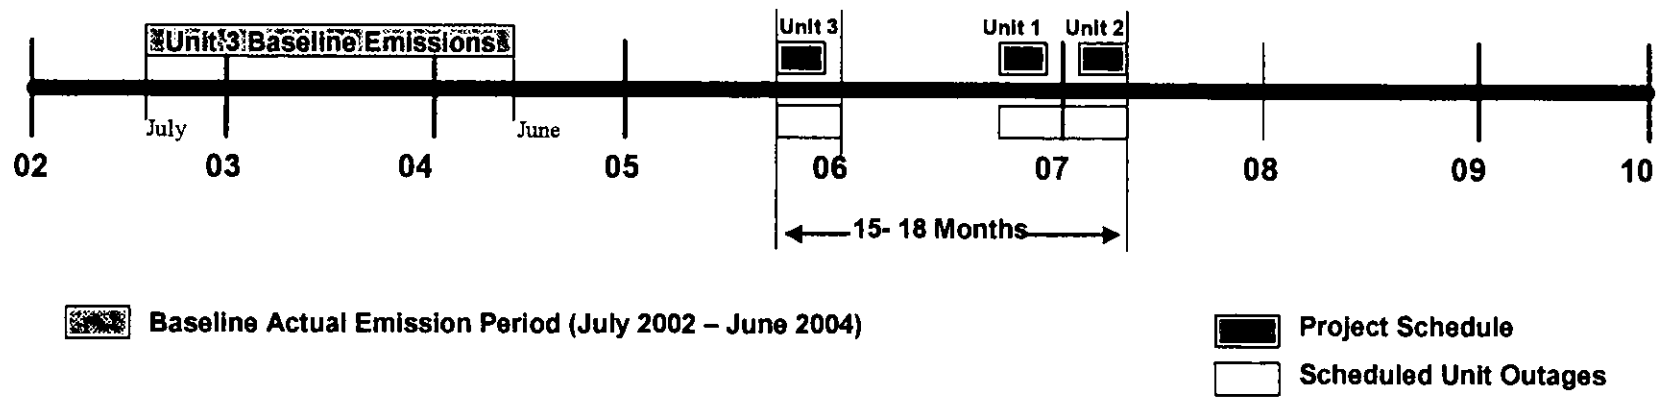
Unit 3 Baseline Emissions

Unit 3

Unit 1

Unit 2

July

June

02

03

04

05

06

07

08

09

10

15- 18 Months

Baseline Actual Emission Period (July 2002 – June 2004)

Project Schedule

Scheduled Unit Outages